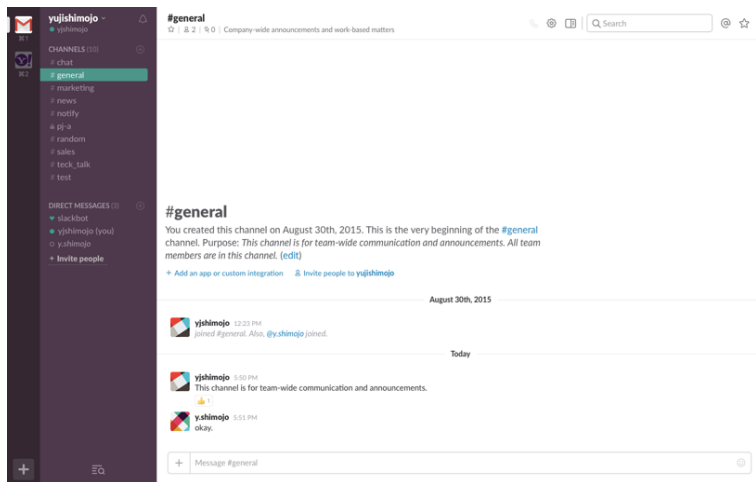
⌘1

⌘2

yujishimojo
yjshimojo

CHANNELS (10)
# chat
# general
# marketing
# news
# notify
pj-a
# random
# sales
# teck_talk
# test

DIRECT MESSAGES (3)
slackbot
yjshimojo (you)
y.shimojo
+ Invite people

#general
☆ | 2 | 0 | Company-wide announcements and work-based matters

Search

#general
You created this channel on August 30th, 2015. This is the very beginning of the #general channel. Purpose: *This channel is for team-wide communication and announcements. All team members are in this channel.* (edit)

+ Add an app or custom integration    Invite people to yujishimojo

August 30th, 2015

yjshimojo 12:23 PM
joined #general. Also, @y.shimojo joined.

Today

yjshimojo 5:50 PM
This channel is for team-wide communication and announcements.
👍 1

y.shimojo 5:51 PM
okay.

+ Message #general